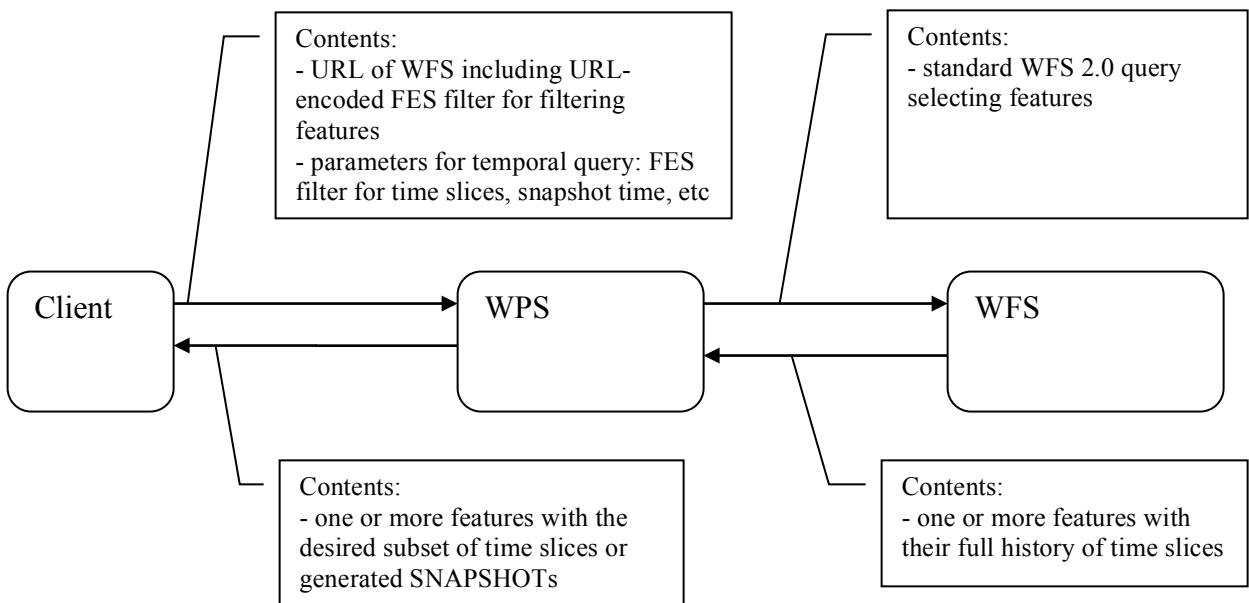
Contents:
- URL of WFS including URL-encoded FES filter for filtering features
- parameters for temporal query: FES filter for time slices, snapshot time, etc

Contents:
- standard WFS 2.0 query selecting features

Client

WPS

WFS

Contents:
- one or more features with the desired subset of time slices or generated SNAPSHOTs

Contents:
- one or more features with their full history of time slices